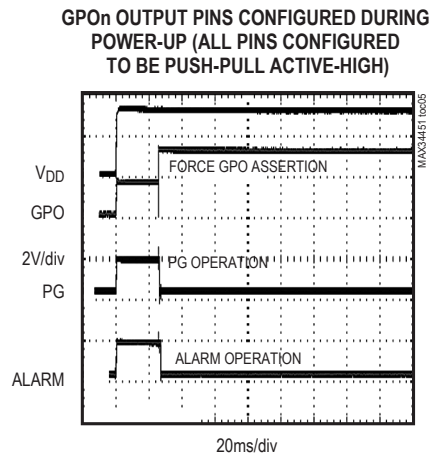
GPOn OUTPUT PINS CONFIGURED DURING POWER-UP (ALL PINS CONFIGURED TO BE PUSH-PULL ACTIVE-HIGH)

MAX34451 toc05

FORCE GPO ASSERTION

$V_{DD}$

GPO

2V/div

PG OPERATION

PG

ALARM OPERATION

ALARM

20ms/div